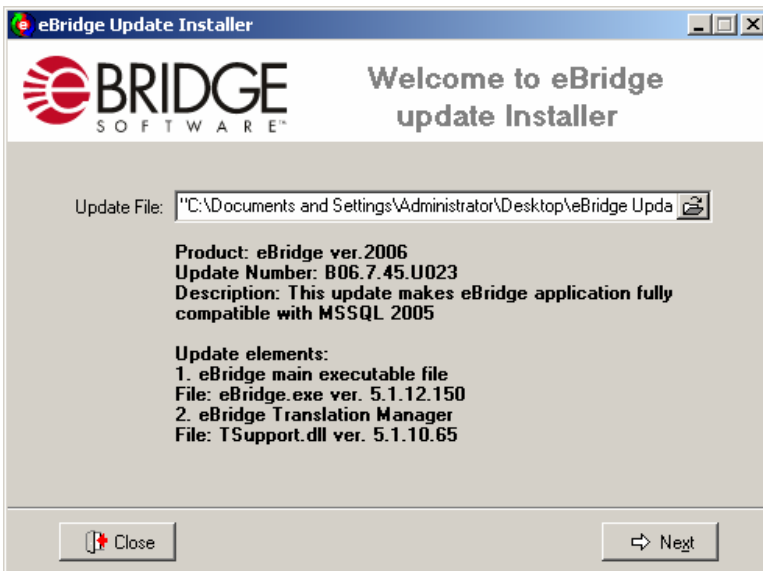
eBridge Update Installer

eBRIDGE SOFTWARE™

Welcome to eBridge update Installer

Update File: "C:\Documents and Settings\Administrator\Desktop\eBridge Upda

Product: eBridge ver.2006
Update Number: B06.7.45.U023
Description: This update makes eBridge application fully compatible with MSSQL 2005

Update elements:
1. eBridge main executable file
File: eBridge.exe ver. 5.1.12.150
2. eBridge Translation Manager
File: TSupport.dll ver. 5.1.10.65

Close

Next